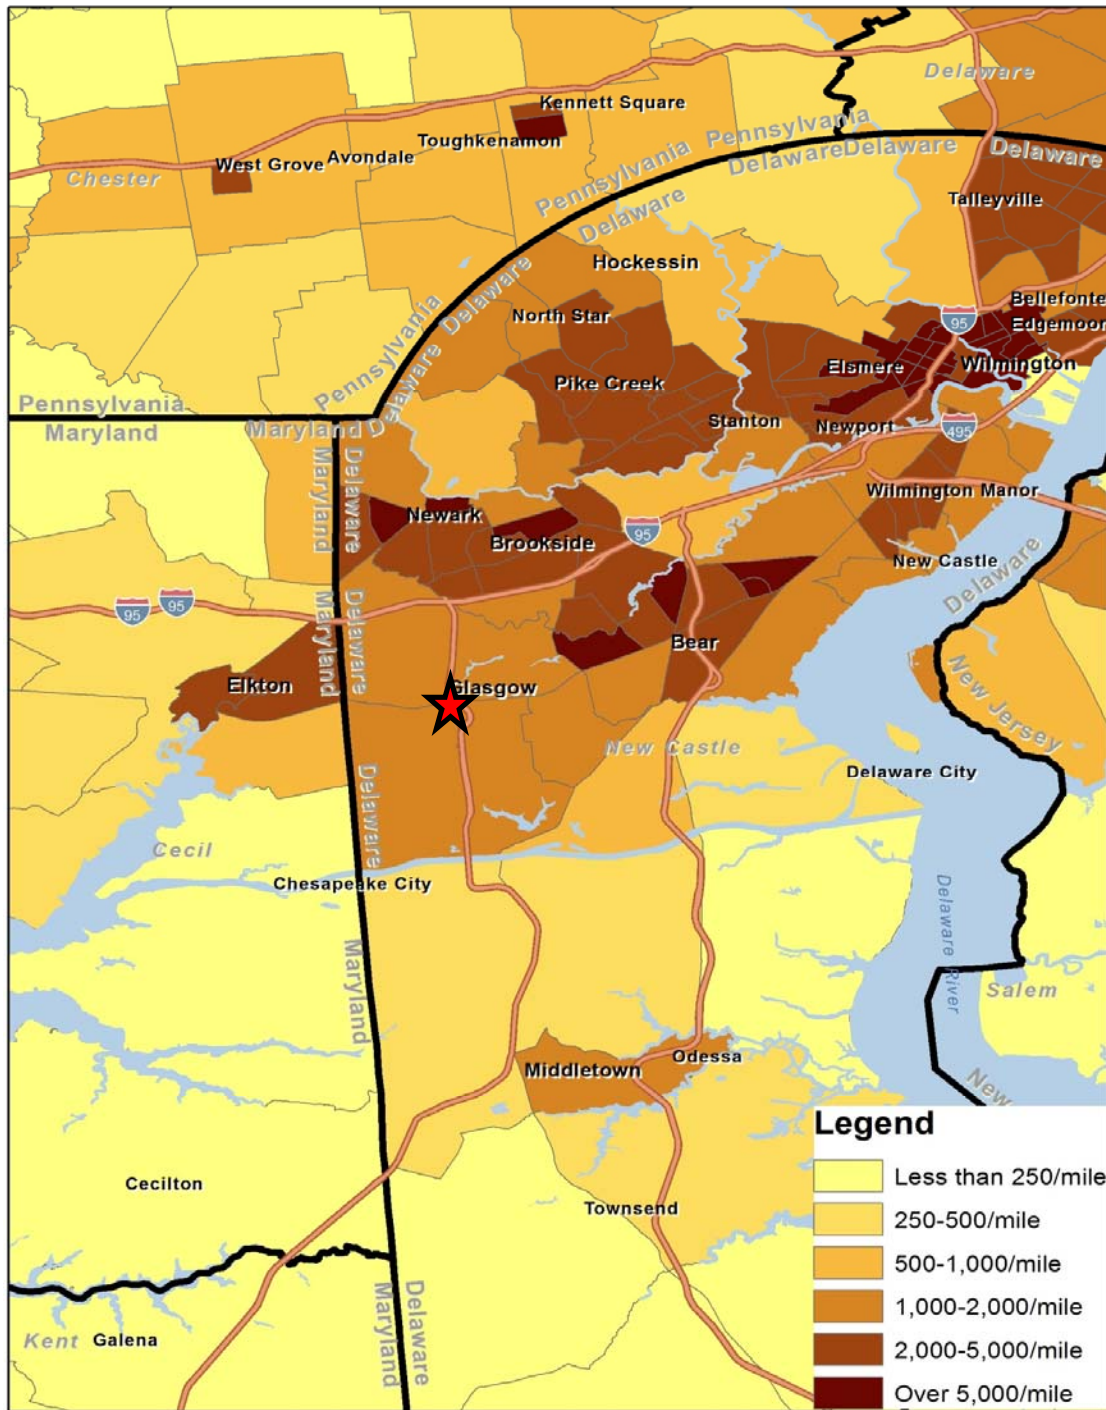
Delaware
Kennett Square
Toughkenamon
Pennsylvania
Delaware Delaware
Delaware
West Grove
Avondale
Chester
Pennsylvania
Delaware
Talleyville
Hockessin
Bellefonte
North Star
Edgemoor
Pennsylvania
Delaware
95
Elsmere
Wilmington
Pike Creek
Pennsylvania
Maryland
Maryland Delaware
Stanton
Newport
495
Maryland
Delaware
Wilmington Manor
Newark
Brookside
95
New Castle
95
95
Maryland
Delaware
Delaware
Bear
Elkton
Glasgow
New Jersey
New Castle
Delaware City
Delaware
Cecil
Chesapeake City
Delaware River
Salem
Maryland
Odessa
Middletown
New
Legend
Cecilton
Less than 250/mile
250-500/mile
Townsend
500-1,000/mile
1,000-2,000/mile
Delaware
Maryland
Kent
Galena
2,000-5,000/mile
Over 5,000/mile